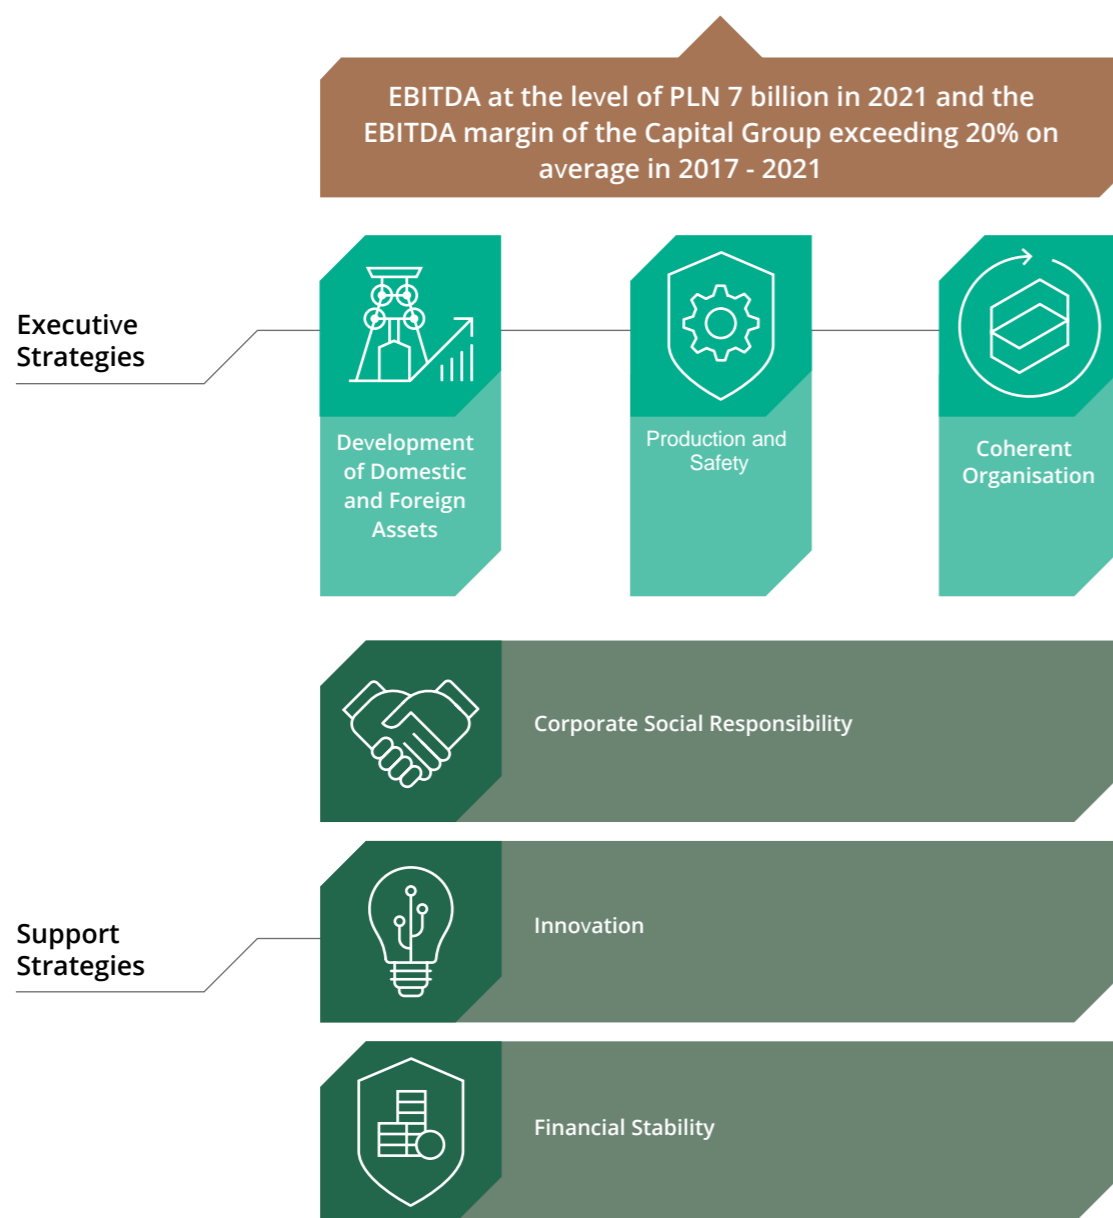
EBITDA at the level of PLN 7 billion in 2021 and the EBITDA margin of the Capital Group exceeding 20% on average in 2017 - 2021

Executive Strategies

Development of Domestic and Foreign Assets

Production and Safety

Coherent Organisation

Corporate Social Responsibility

Support Strategies

Innovation

Financial Stability